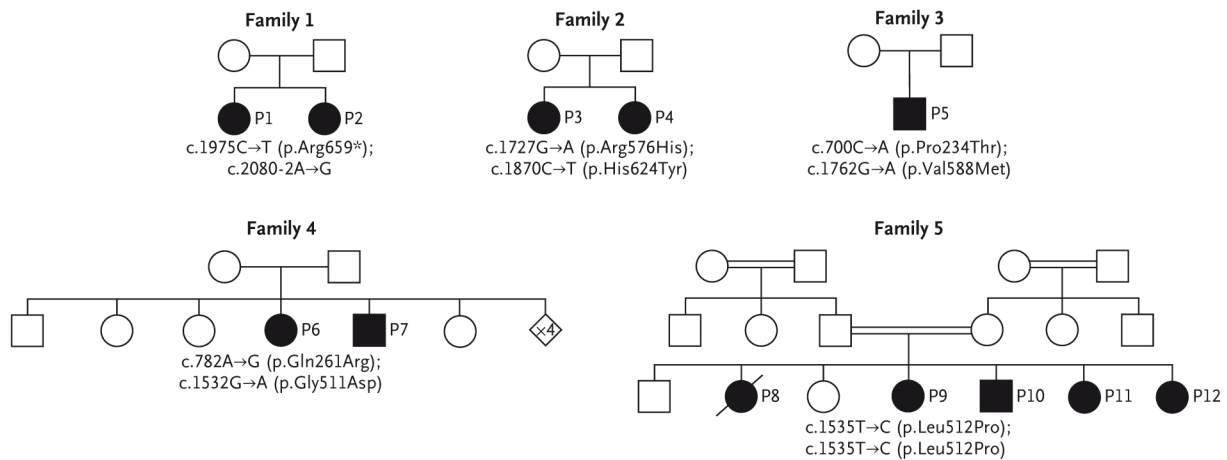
Family 1

P1 P2

c.1975C→T (p.Arg659*);
c.2080-2A→G

Family 2

P3 P4

c.1727G→A (p.Arg576His);
c.1870C→T (p.His624Tyr)

Family 3

P5

c.700C→A (p.Pro234Thr);
c.1762G→A (p.Val588Met)

Family 4

×4

P6 P7

c.782A→G (p.Gln261Arg);
c.1532G→A (p.Gly511Asp)

Family 5

P8 P9 P10 P11 P12

c.1535T→C (p.Leu512Pro);
c.1535T→C (p.Leu512Pro)